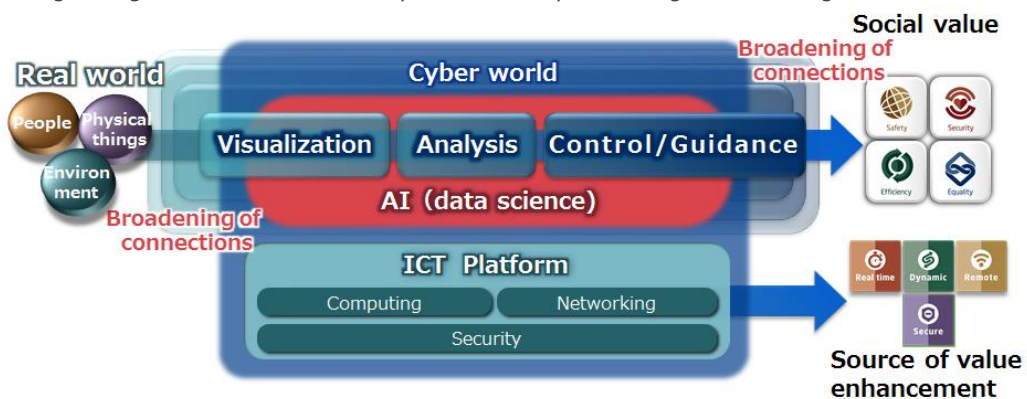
Social value

Broadening of connections

Real world

Cyber world

People

Physical things

Environ ment

Visualization

Analysis

Control/Guidance

AI (data science)

Broadening of connections

Safety

Security

Efficiency

Equality

ICT Platform

Computing

Networking

Security

Real time

Dynamic

Remote

Secure

Source of value enhancement